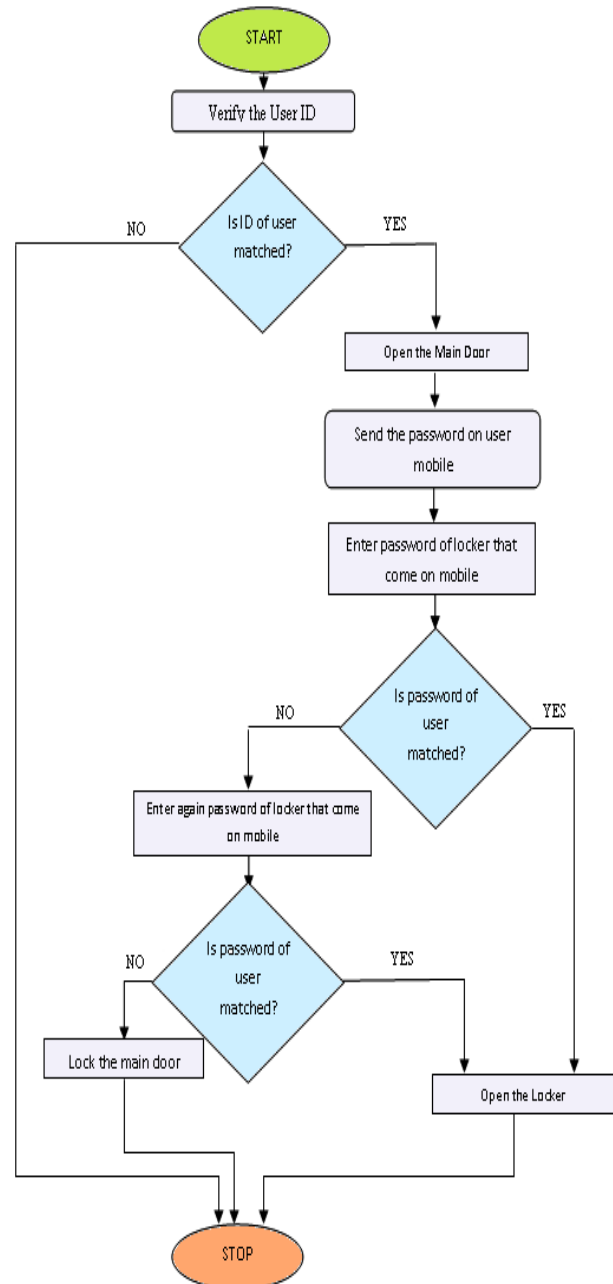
START

Verify the User ID

Is ID of user matched?

NO

YES

Open the Main Door

Send the password on user mobile

Enter password of locker that come on mobile

Is password of user matched?

NO

YES

Enter again password of locker that come on mobile

Is password of user matched?

NO

YES

Lock the main door

Open the Locker

STOP